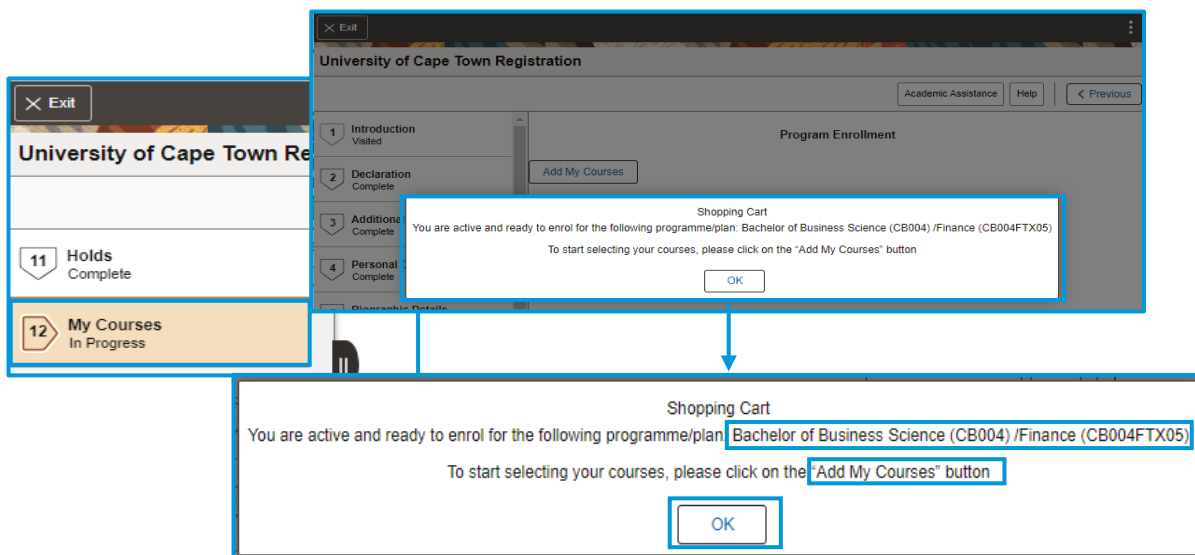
Exit

University of Cape Town Re

11 Holds
Complete

12 My Courses
In Progress

Exit

University of Cape Town Registration

Academic Assistance | Help | Previous

1 Introduction
Visited

2 Declaration
Complete

3 Additiona
Complete

4 Personal
Complete

Biographic Details

Program Enrollment

Add My Courses

Shopping Cart
You are active and ready to enrol for the following programme/plan: Bachelor of Business Science (CB004) /Finance (CB004FTX05)

To start selecting your courses, please click on the "Add My Courses" button

OK

Shopping Cart
You are active and ready to enrol for the following programme/plan: Bachelor of Business Science (CB004) /Finance (CB004FTX05)

To start selecting your courses, please click on the "Add My Courses" button

OK